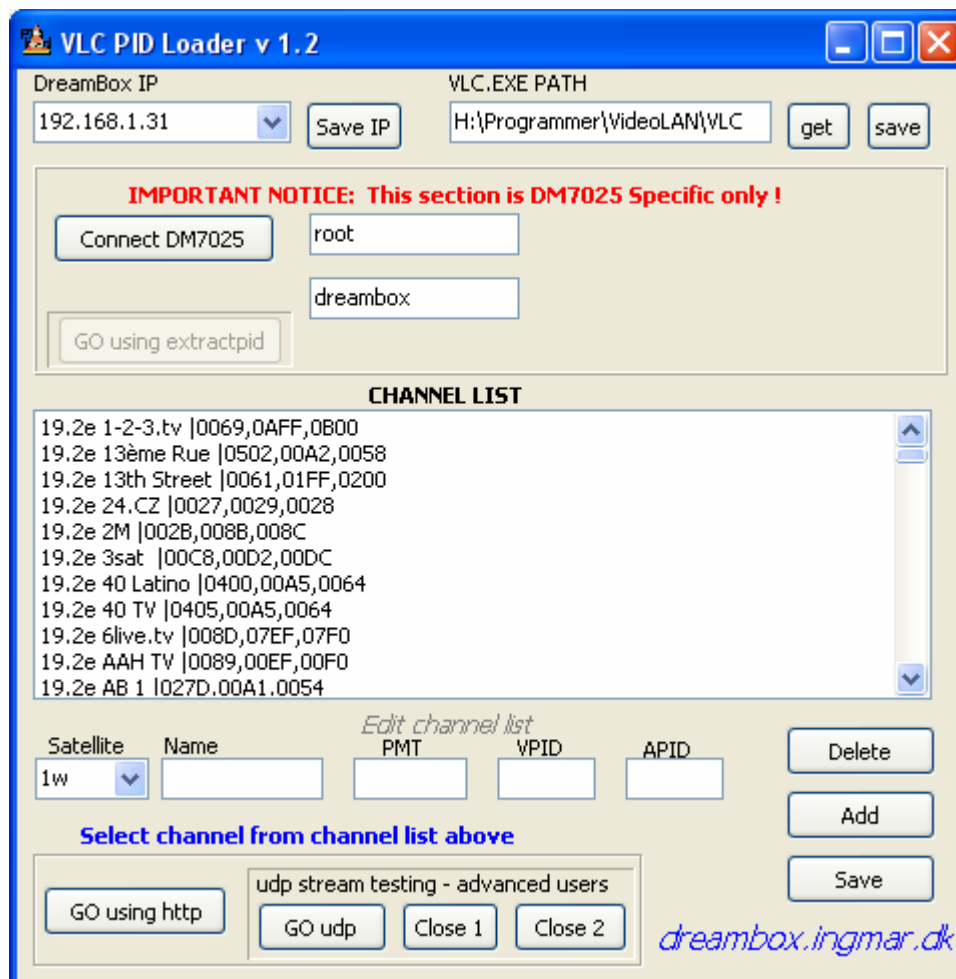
VLC PID Loader v 1.2

DreamBox IP
192.168.1.31
Save IP

VLC.EXE PATH
H:\Programmer\VideoLAN\VLC
get
save

IMPORTANT NOTICE: This section is DM7025 Specific only !
Connect DM7025
root
dreambox
GO using extractpid

CHANNEL LIST
19.2e 1-2-3.tv |0069,0AFF,0B00
19.2e 13ème Rue |0502,00A2,0058
19.2e 13th Street |0061,01FF,0200
19.2e 24.CZ |0027,0029,0028
19.2e 2M |002B,008B,008C
19.2e 3sat |00C8,00D2,00DC
19.2e 40 Latino |0400,00A5,0064
19.2e 40 TV |0405,00A5,0064
19.2e 6live.tv |008D,07EF,07F0
19.2e AAH TV |0089,00EF,00F0
19.2e AB 1 |027D,00A1,0054

Edit channel list
Satellite
1w
Name
PMT
VPID
APID
Delete
Add
Save

Select channel from channel list above
GO using http
udp stream testing - advanced users
GO udp
Close 1
Close 2

dreambox.ingmar.dk